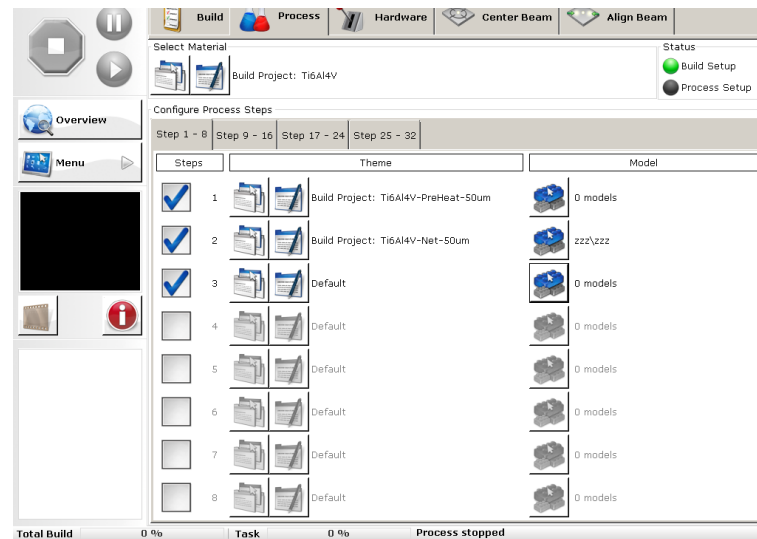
Build
Process
Hardware
Center Beam
Align Beam

Select Material
Build Project: Ti6Al4V

Status
Build Setup
Process Setup

Overview
Menu

Configure Process Steps
Step 1 - 8
Step 9 - 16
Step 17 - 24
Step 25 - 32

| Steps | | Theme | Model |
|---|---|---|---|
| | 1 | Build Project: Ti6Al4V-PreHeat-50um | 0 models |
| | 2 | Build Project: Ti6Al4V-Net-50um | zzz\zzz |
| | 3 | Default | 0 models |
| | 4 | Default | 0 models |
| | 5 | Default | 0 models |
| | 6 | Default | 0 models |
| | 7 | Default | 0 models |
| | 8 | Default | 0 models |

Total Build 0 %
Task 0 %
Process stopped